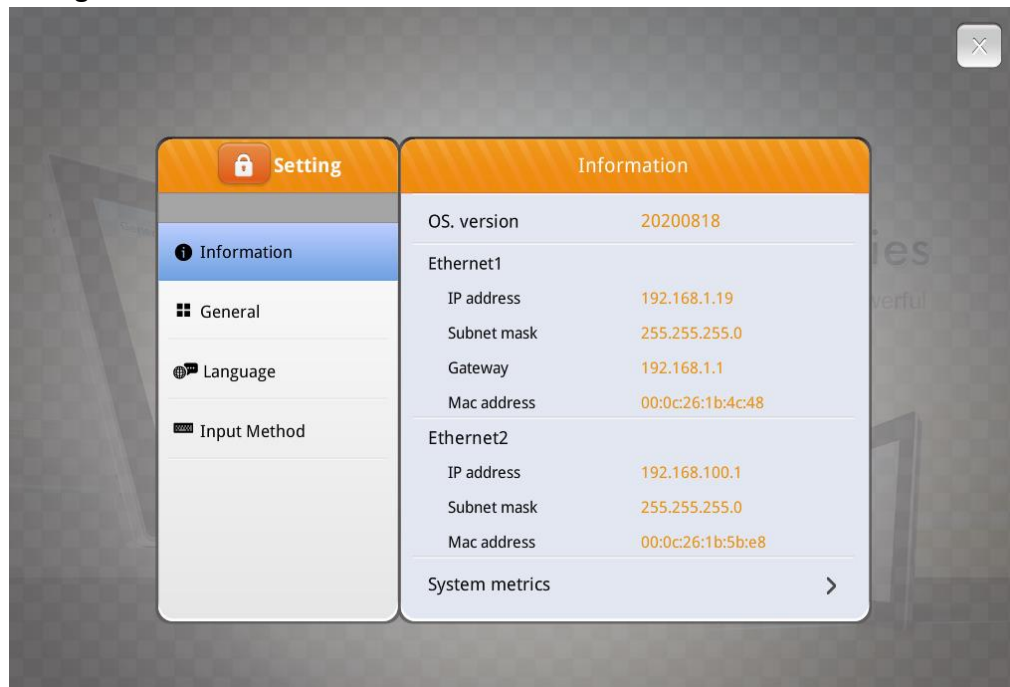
Setting

Information

General

Language

Input Method

Information

| OS. version | 20200818 |
|---|---|
| Ethernet1 | |
| IP address | 192.168.1.19 |
| Subnet mask | 255.255.255.0 |
| Gateway | 192.168.1.1 |
| Mac address | 00:0c:26:1b:4c:48 |
| Ethernet2 | |
| IP address | 192.168.100.1 |
| Subnet mask | 255.255.255.0 |
| Mac address | 00:0c:26:1b:5b:e8 |

System metrics >

ies
verful